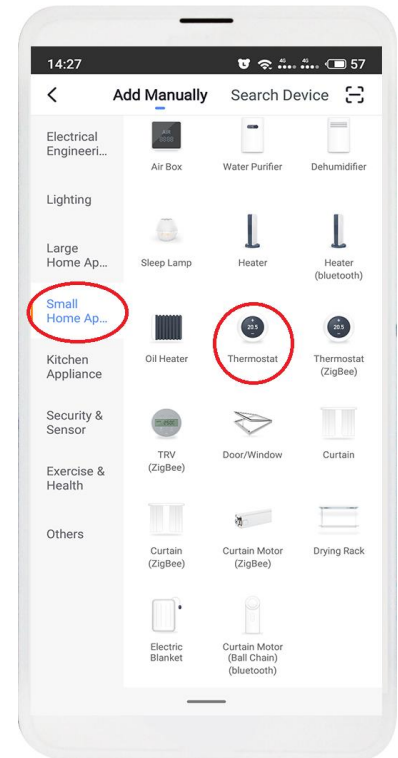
14:27

57

<

Add Manually

Search Device

Electrical Engineeri...

Lighting

Large Home Ap...

Small Home Ap...

Kitchen Appliance

Security & Sensor

Exercise & Health

Others

Air Box

Water Purifier

Dehumidifier

Sleep Lamp

Heater

Heater (bluetooth)

Oil Heater

20.5

Thermostat

20.5

Thermostat (ZigBee)

TRV (ZigBee)

Door/Window

Curtain

Curtain (ZigBee)

Curtain Motor (ZigBee)

Drying Rack

Electric Blanket

Curtain Motor (Ball Chain) (bluetooth)